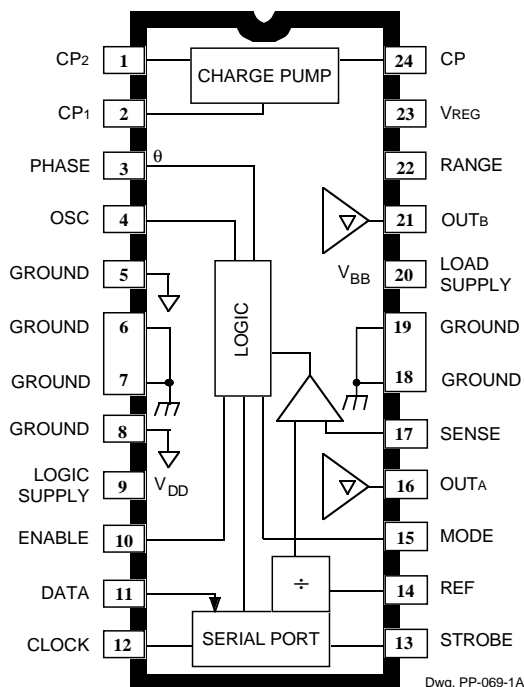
CP2 1
CP1 2
PHASE 3
OSC 4
GROUND 5
GROUND 6
GROUND 7
GROUND 8
LOGIC SUPPLY 9
ENABLE 10
DATA 11
CLOCK 12

CHARGE PUMP
θ
LOGIC
$V_{DD}$
$V_{BB}$
÷
SERIAL PORT

24 CP
23 VREG
22 RANGE
21 OUTB
20 LOAD SUPPLY
19 GROUND
18 GROUND
17 SENSE
16 OUTA
15 MODE
14 REF
13 STROBE

Dwg. PP-069-1A